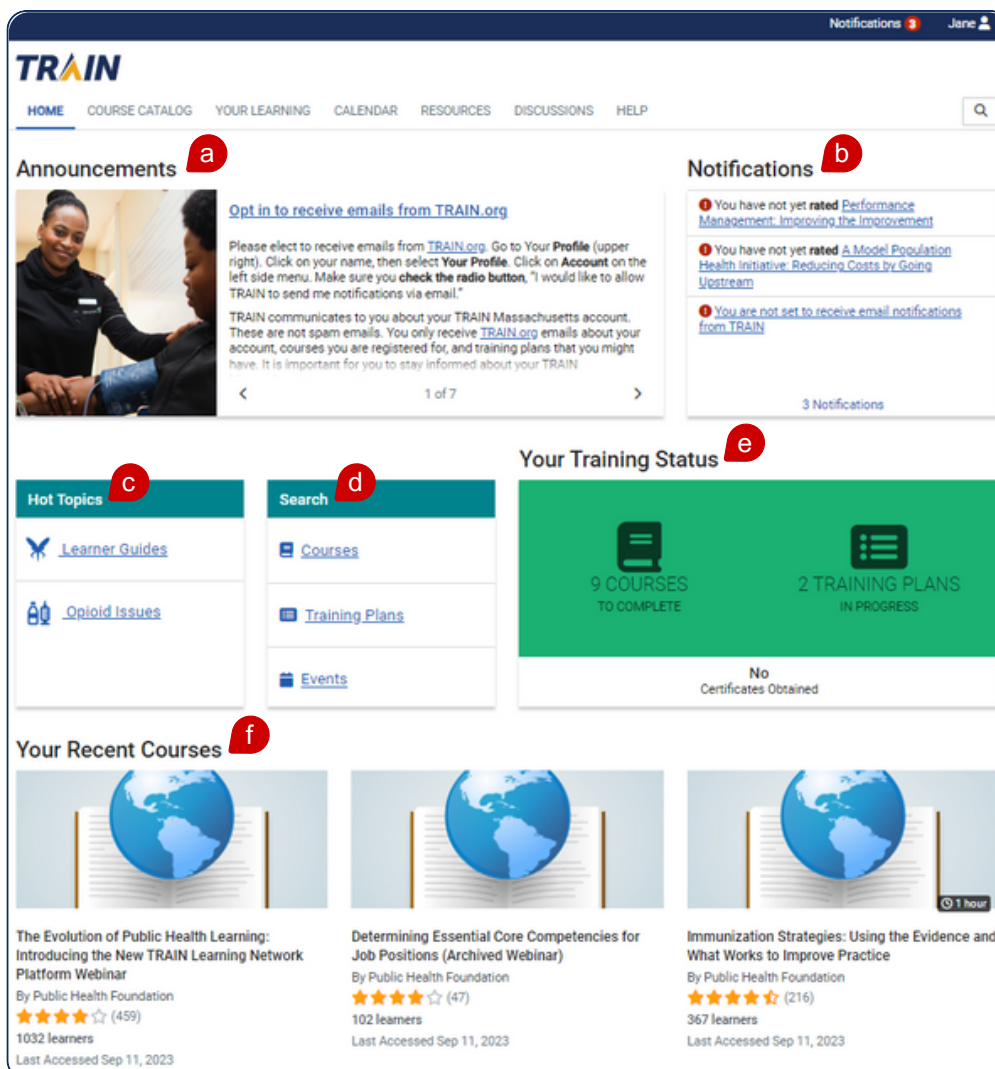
Notifications 3 Jane

TRAIN

HOME COURSE CATALOG YOUR LEARNING CALENDAR RESOURCES DISCUSSIONS HELP

Announcements a

Opt in to receive emails from TRAIN.org

Please elect to receive emails from TRAIN.org. Go to Your Profile (upper right). Click on your name, then select Your Profile. Click on Account on the left side menu. Make sure you check the radio button, "I would like to allow TRAIN to send me notifications via email."

TRAIN communicates to you about your TRAIN Massachusetts account. These are not spam emails. You only receive TRAIN.org emails about your account, courses you are registered for, and training plans that you might have. It is important for you to stay informed about your TRAIN

1 of 7

Notifications b

You have not yet rated Performance Management: Improving the Improvement

You have not yet rated A Model Population Health Initiative: Reducing Costs by Going Upstream

You are not set to receive email notifications from TRAIN

3 Notifications

Your Training Status e

Hot Topics c

Learner Guides

Opioid Issues

Search d

Courses

Training Plans

Events

9 COURSES
TO COMPLETE

2 TRAINING PLANS
IN PROGRESS

No
Certificates Obtained

Your Recent Courses f

The Evolution of Public Health Learning: Introducing the New TRAIN Learning Network Platform Webinar
By Public Health Foundation
(459)
1032 learners
Last Accessed Sep 11, 2023

Determining Essential Core Competencies for Job Positions (Archived Webinar)
By Public Health Foundation
(47)
102 learners
Last Accessed Sep 11, 2023

1 hour
Immunization Strategies: Using the Evidence and What Works to Improve Practice
By Public Health Foundation
(216)
367 learners
Last Accessed Sep 11, 2023